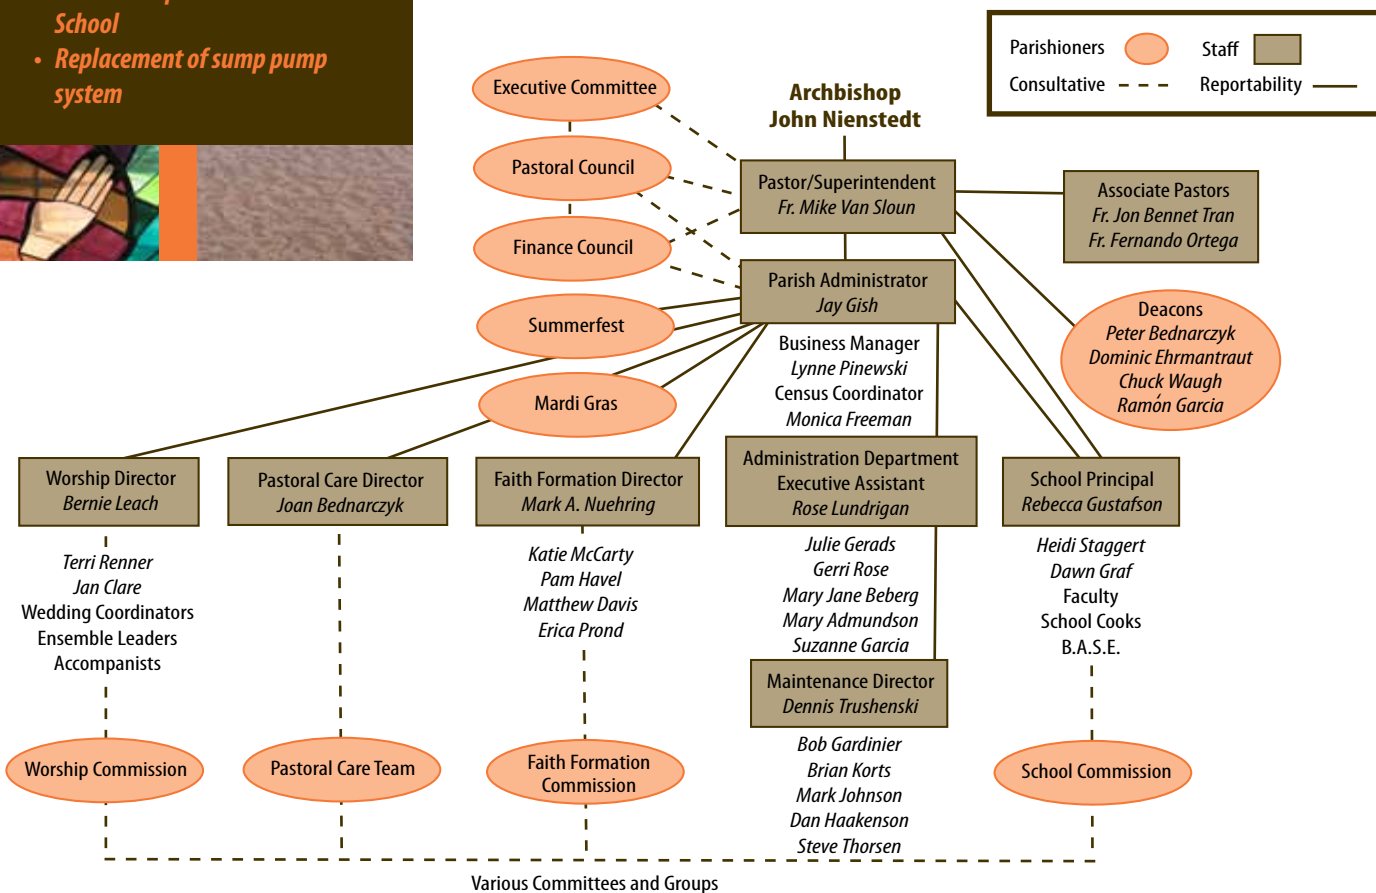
School
• Replacement of sump pump system

Parishioners
Staff
Consultative
Reportability

Archbishop
John Nienstedt

Executive Committee
Pastoral Council
Finance Council
Summerfest
Mardi Gras

Pastor/Superintendent
Fr. Mike Van Sloun

Associate Pastors
Fr. Jon Bennet Tran
Fr. Fernando Ortega

Parish Administrator
Jay Gish

Business Manager
Lynne Pinewski
Census Coordinator
Monica Freeman

Deacons
Peter Bednarczyk
Dominic Ehrmantraut
Chuck Waugh
Ramón Garcia

Worship Director
Bernie Leach

Terri Renner
Jan Clare
Wedding Coordinators
Ensemble Leaders
Accompanists

Worship Commission

Pastoral Care Director
Joan Bednarczyk

Pastoral Care Team

Faith Formation Director
Mark A. Nuehring

Katie McCarty
Pam Havel
Matthew Davis
Erica Prond

Faith Formation Commission

Administration Department
Executive Assistant
Rose Lundrigan

Julie Gerads
Gerri Rose
Mary Jane Beberg
Mary Admundson
Suzanne Garcia

Maintenance Director
Dennis Trushenski

Bob Gardinier
Brian Korts
Mark Johnson
Dan Haakenson
Steve Thorsen

School Principal
Rebecca Gustafson

Heidi Staggert
Dawn Graf
Faculty
School Cooks
B.A.S.E.

School Commission

Various Committees and Groups